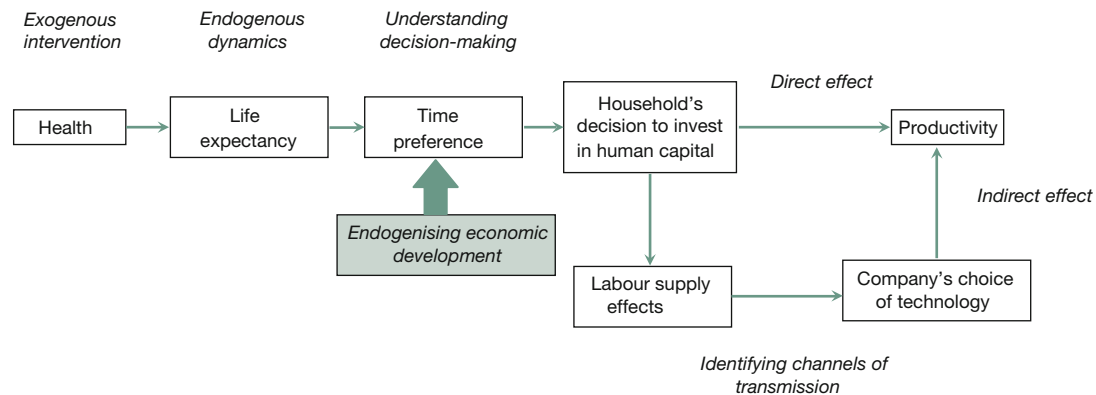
Exogenous intervention

Endogenous dynamics

Understanding decision-making

Health

Life expectancy

Time preference

Household's decision to invest in human capital

Direct effect

Productivity

Endogenising economic development

Indirect effect

Labour supply effects

Company's choice of technology

Identifying channels of transmission